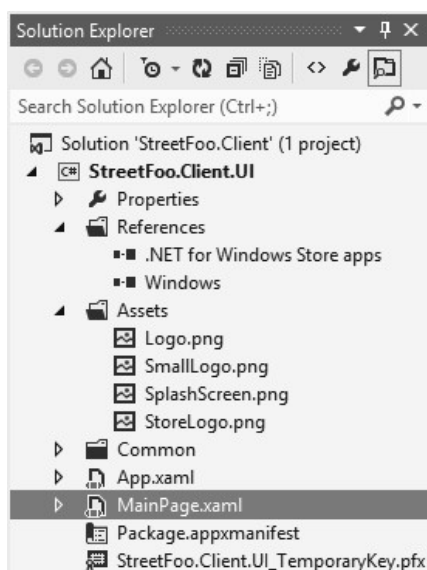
Solution Explorer

Search Solution Explorer (Ctrl+;)

Solution 'StreetFoo.Client' (1 project)
StreetFoo.Client.UI
Properties
References
.NET for Windows Store apps
Windows
Assets
Logo.png
SmallLogo.png
SplashScreen.png
StoreLogo.png
Common
App.xaml
MainPage.xaml
Package.appxmanifest
StreetFoo.Client.UI_TemporaryKey.pfx